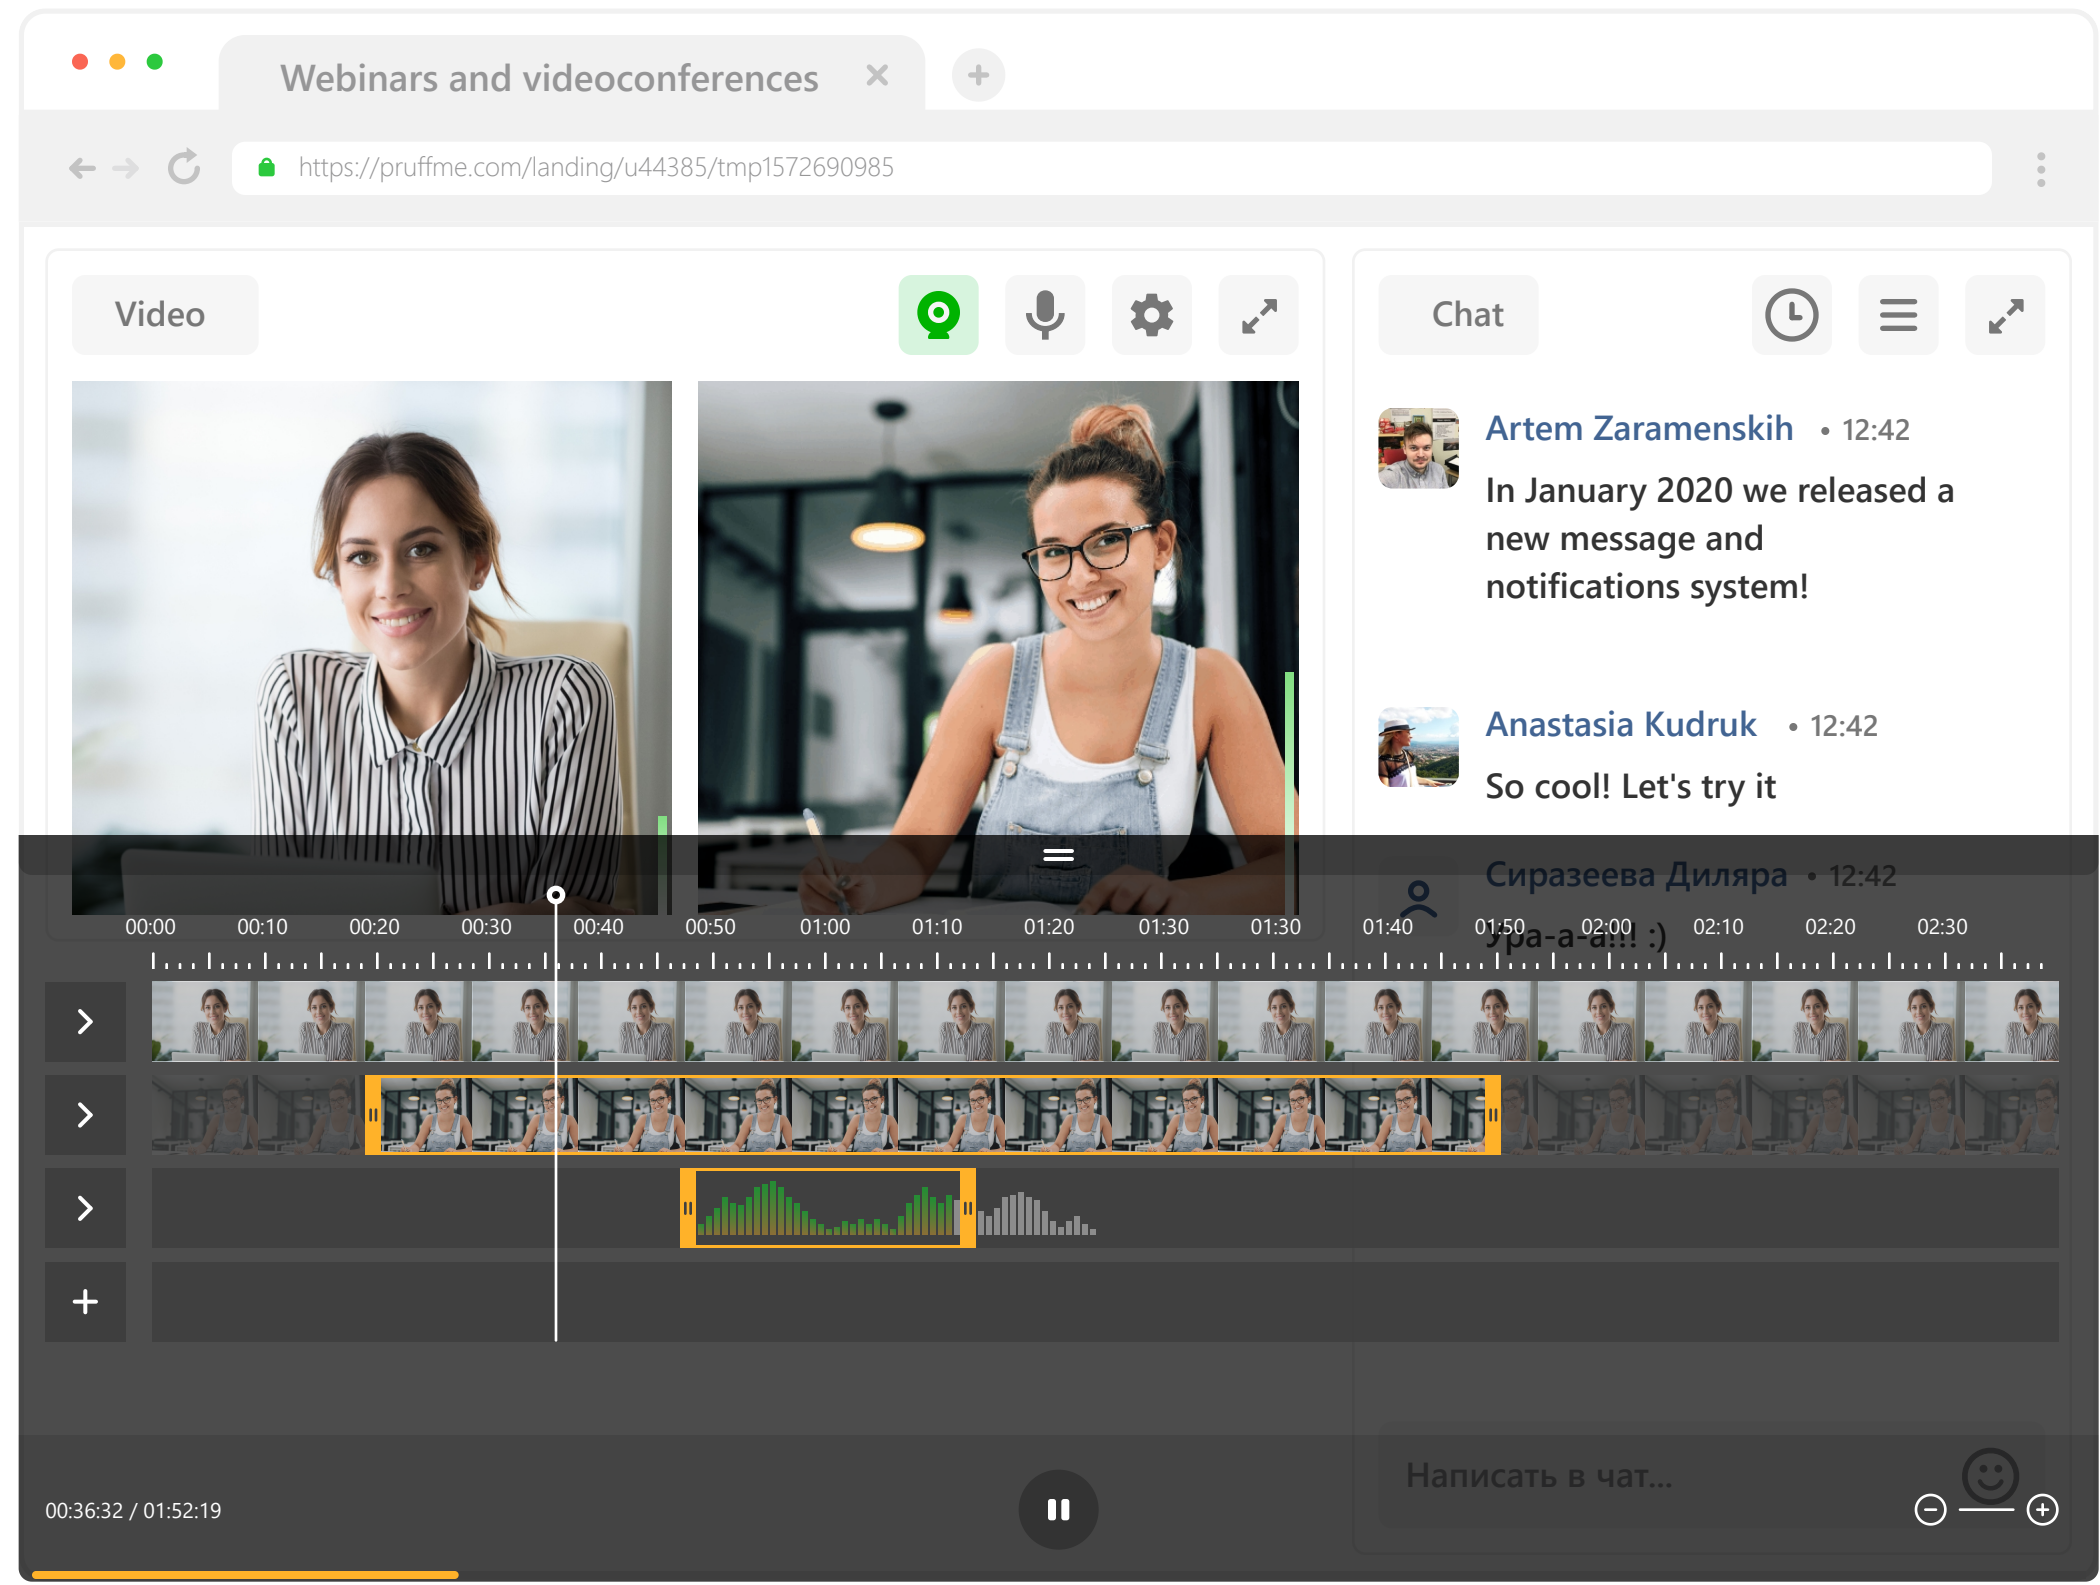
Webinars and videoconferences

https://pruffme.com/landing/u44385/tmp1572690985

Video

Chat

Artem Zaramenskih • 12:42
In January 2020 we released a new message and notifications system!

Anastasia Kudruk • 12:42
So cool! Let's try it

Сиразеева Диляра • 12:42
Ура-а-а!!! :)

00:00 00:10 00:20 00:30 00:40 00:50 01:00 01:10 01:20 01:30 01:30 01:40 01:50 02:00 02:10 02:20 02:30

Написать в чат...

00:36:32 / 01:52:19